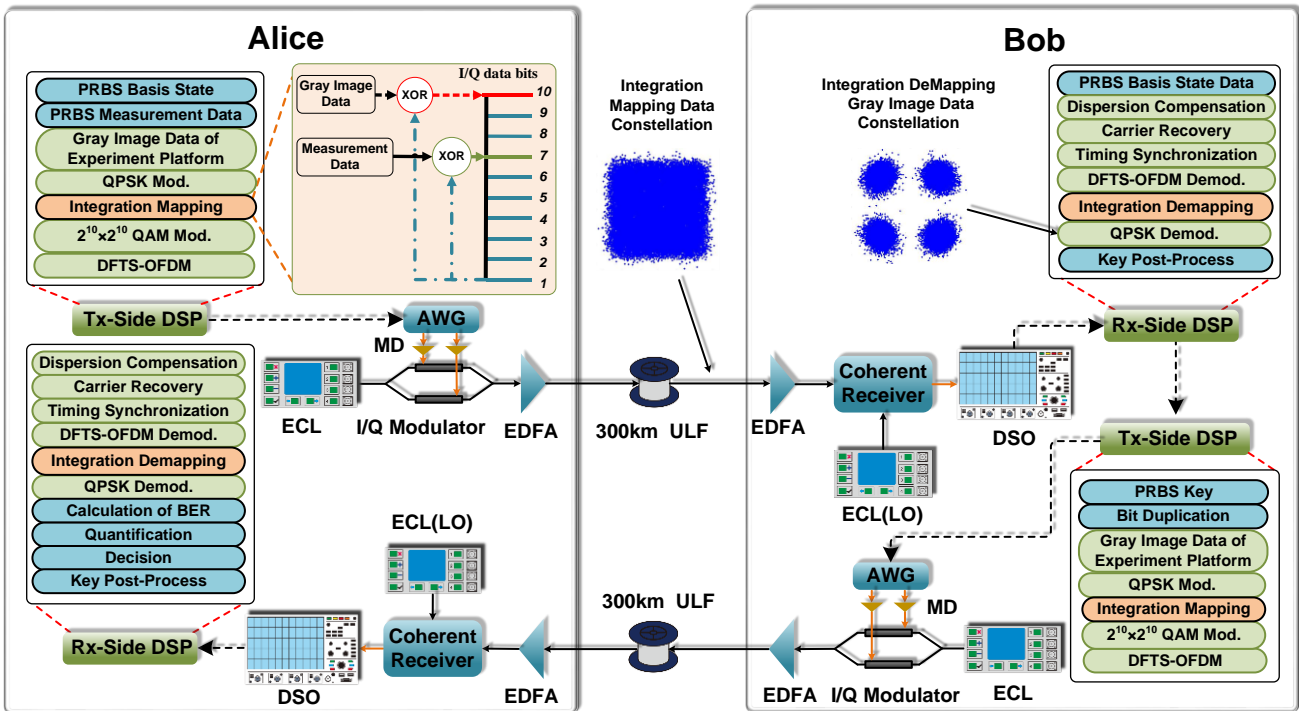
Alice

PRBS Basis State
PRBS Measurement Data
Gray Image Data of Experiment Platform
QPSK Mod.
Integration Mapping
$2^{10}\times2^{10}$ QAM Mod.
DFTS-OFDM

Gray Image Data
XOR
Measurement Data
XOR
I/Q data bits
10
9
8
7
6
5
4
3
2
1

Tx-Side DSP
AWG
MD
ECL
I/Q Modulator
EDFA

Dispersion Compensation
Carrier Recovery
Timing Synchronization
DFTS-OFDM Demod.
Integration Demapping
QPSK Demod.
Calculation of BER
Quantification
Decision
Key Post-Process

ECL(LO)
Coherent Receiver
Rx-Side DSP
DSO
EDFA

Integration Mapping Data Constellation

300km ULF

300km ULF

Bob

Integration DeMapping Gray Image Data Constellation

PRBS Basis State Data
Dispersion Compensation
Carrier Recovery
Timing Synchronization
DFTS-OFDM Demod.
Integration Demapping
QPSK Demod.
Key Post-Process

Rx-Side DSP
EDFA
Coherent Receiver
DSO
ECL(LO)
Tx-Side DSP

PRBS Key
Bit Duplication
Gray Image Data of Experiment Platform
QPSK Mod.
Integration Mapping
$2^{10}\times2^{10}$ QAM Mod.
DFTS-OFDM

AWG
MD
EDFA
I/Q Modulator
ECL